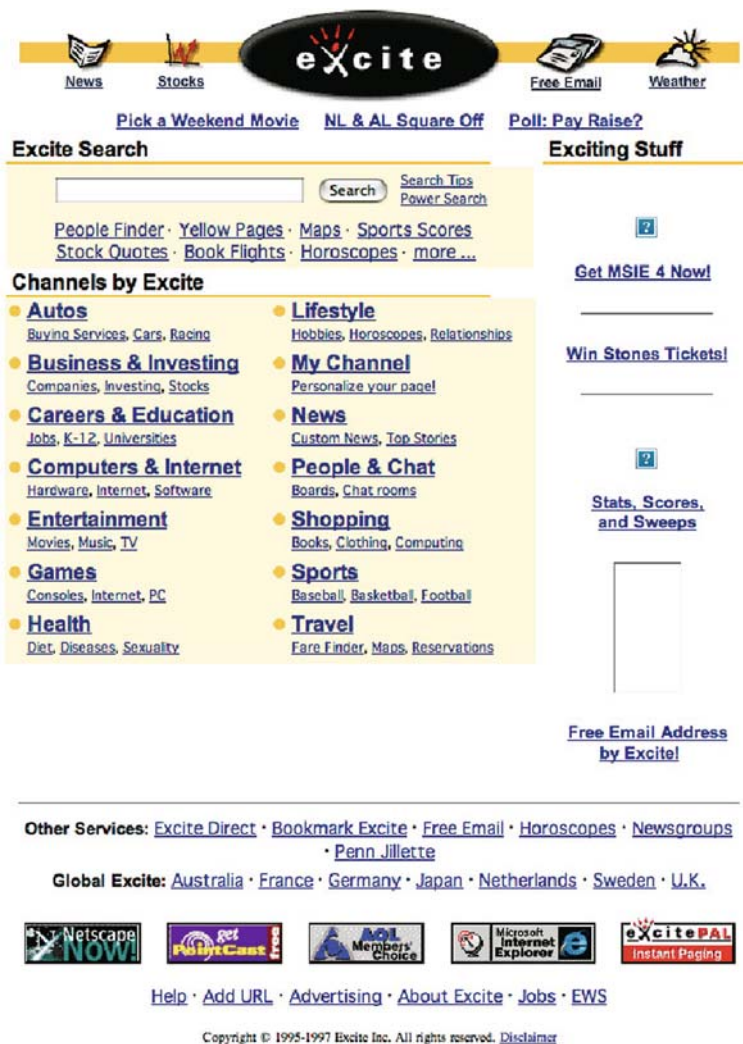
News Stocks excite Free Email Weather

Pick a Weekend Movie NL & AL Square Off Poll: Pay Raise?

Excite Search

Search Search Tips Power Search

People Finder · Yellow Pages · Maps · Sports Scores Stock Quotes · Book Flights · Horoscopes · more ...

Channels by Excite

Autos
Buying Services, Cars, Racing

Business & Investing
Companies, Investing, Stocks

Careers & Education
Jobs, K-12, Universities

Computers & Internet
Hardware, Internet, Software

Entertainment
Movies, Music, TV

Games
Consoles, Internet, PC

Health
Diet, Diseases, Sexuality

Lifestyle
Hobbies, Horoscopes, Relationships

My Channel
Personalize your page!

News
Custom News, Top Stories

People & Chat
Boards, Chat rooms

Shopping
Books, Clothing, Computing

Sports
Baseball, Basketball, Football

Travel
Fare Finder, Maps, Reservations

Exciting Stuff

Get MSIE 4 Now!

Win Stones Tickets!

Stats, Scores, and Sweeps

Free Email Address by Excite!

Other Services: Excite Direct · Bookmark Excite · Free Email · Horoscopes · Newsgroups · Penn Jillette

Global Excite: Australia · France · Germany · Japan · Netherlands · Sweden · U.K.

Netscape NOW! get PointCast free AOL Members' Choice Microsoft Internet Explorer excitePAL Instant Paging

Help · Add URL · Advertising · About Excite · Jobs · EWS

Copyright © 1995-1997 Excite Inc. All rights reserved. Disclaimer